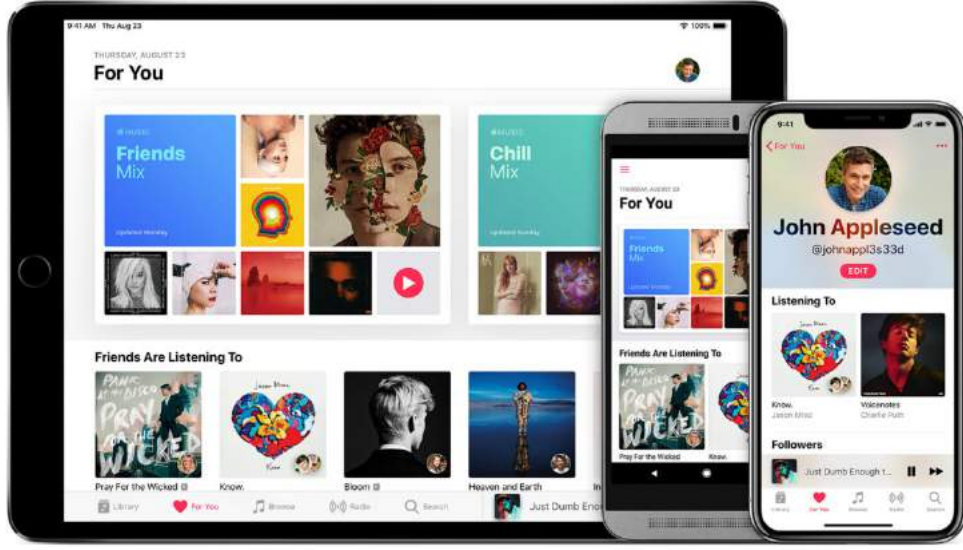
9:41 AM Thu Aug 23
100%
THURSDAY, AUGUST 23
For You
MUSIC
Friends
Mix
Updated Monday
MUSIC
Chill
Mix
Updated Monday
Friends Are Listening To
Pray For the Wicked
Know.
Bloom
Heaven and Earth
Library
For You
Browse
Radio
Search
Just Dumb Enou

THURSDAY, AUGUST 23
For You
Friends
Mix
Friends Are Listening To
Pray For the Wicked

9:41
For You
John Appleseed
@johnappl3s33d
EDIT
Listening To
Know.
Jason Mraz
Voicenotes
Charlie Puth
Followers
Just Dumb Enough t...
Library
For You
Browse
Radio
Search